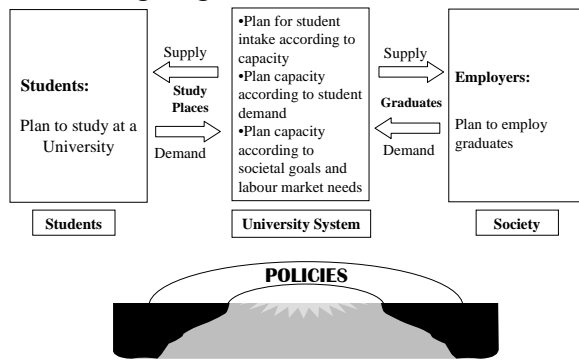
Students:

Plan to study at a University

Supply

Study Places

Demand

•Plan for student intake according to capacity
•Plan capacity according to student demand
•Plan capacity according to societal goals and labour market needs

Supply

Graduates

Demand

Employers:

Plan to employ graduates

Students

University System

Society

POLICIES